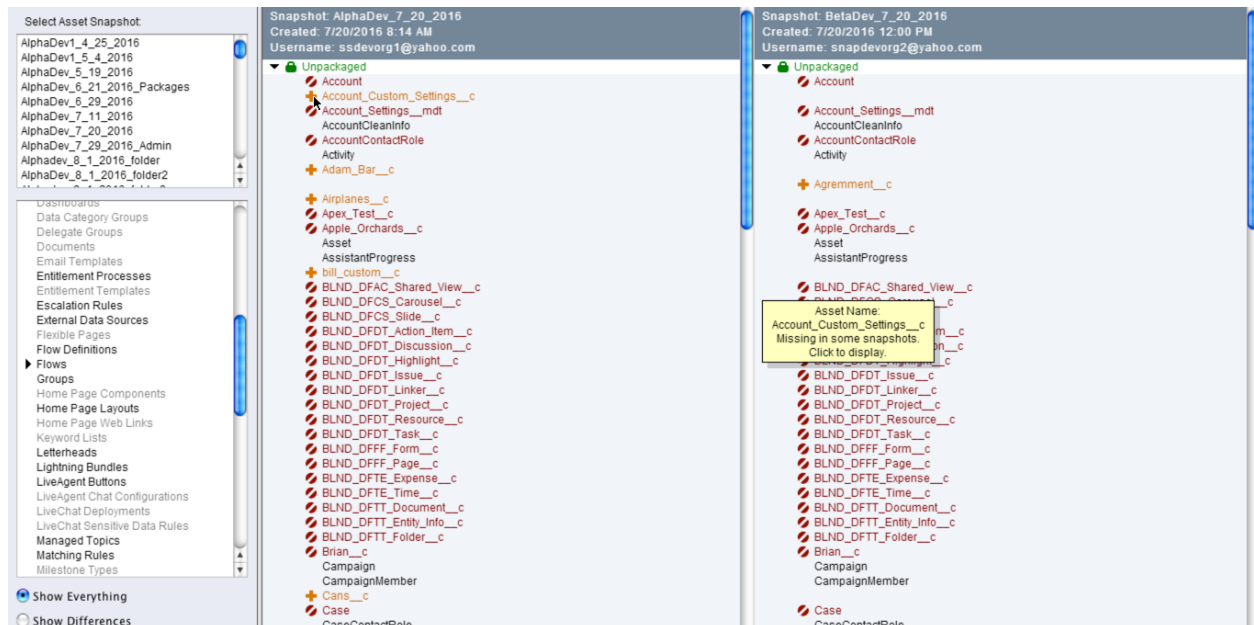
Select Asset Snapshot:

AlphaDev1_4_25_2016
AlphaDev1_5_4_2016
AlphaDev_5_19_2016
AlphaDev_6_21_2016_Packages
AlphaDev_6_29_2016
AlphaDev_7_11_2016
AlphaDev_7_20_2016
AlphaDev_7_29_2016_Admin
Alphadev_8_1_2016_folder
AlphaDev_8_1_2016_folder2
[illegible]

Dashboards
Data Category Groups
Delegate Groups
Documents
Email Templates
Entitlement Processes
Entitlement Templates
Escalation Rules
External Data Sources
Flexible Pages
Flow Definitions
Flows
Groups
Home Page Components
Home Page Layouts
Home Page Web Links
Keyword Lists
Letterheads
Lightning Bundles
LiveAgent Buttons
LiveAgent Chat Configurations
LiveChat Deployments
LiveChat Sensitive Data Rules
Managed Topics
Matching Rules
Milestone Types

Show Everything
Show Differences

Snapshot: AlphaDev_7_20_2016
Created: 7/20/2016 8:14 AM
Username: ssdevorg1@yahoo.com

Unpackaged
Account
Account_Custom_Settings__c
Account_Settings__mdt
AccountCleanInfo
AccountContactRole
Activity
Adam_Bar__c
Airplanes__c
Apex_Test__c
Apple_Orchards__c
Asset
AssistantProgress
bill_custom__c
BLND_DFAC_Shared_View__c
BLND_DFCS_Carousel__c
BLND_DFCS_Slide__c
BLND_DFDT_Action_Item__c
BLND_DFDT_Discussion__c
BLND_DFDT_Highlight__c
BLND_DFDT_Issue__c
BLND_DFDT_Linker__c
BLND_DFDT_Project__c
BLND_DFDT_Resource__c
BLND_DFDT_Task__c
BLND_DFFF_Form__c
BLND_DFFF_Page__c
BLND_DFTE_Expense__c
BLND_DFTE_Time__c
BLND_DFTT_Document__c
BLND_DFTT_Entity_Info__c
BLND_DFTT_Folder__c
Brian__c
Campaign
CampaignMember
Cans__c
Case
CaseContactRole

Snapshot: BetaDev_7_20_2016
Created: 7/20/2016 12:00 PM
Username: snapdevorg2@yahoo.com

Unpackaged
Account
Account_Settings__mdt
AccountCleanInfo
AccountContactRole
Activity
Agrement__c
Apex_Test__c
Apple_Orchards__c
Asset
AssistantProgress
BLND_DFAC_Shared_View__c
BLND_DFCS_Carousel__c
Asset Name:
Account_Custom_Settings__c
Missing in some snapshots.
Click to display.
BLND_DFDT_Issue__c
BLND_DFDT_Linker__c
BLND_DFDT_Project__c
BLND_DFDT_Resource__c
BLND_DFDT_Task__c
BLND_DFFF_Form__c
BLND_DFFF_Page__c
BLND_DFTE_Expense__c
BLND_DFTE_Time__c
BLND_DFTT_Document__c
BLND_DFTT_Entity_Info__c
BLND_DFTT_Folder__c
Brian__c
Campaign
CampaignMember
Case
CaseContactRole